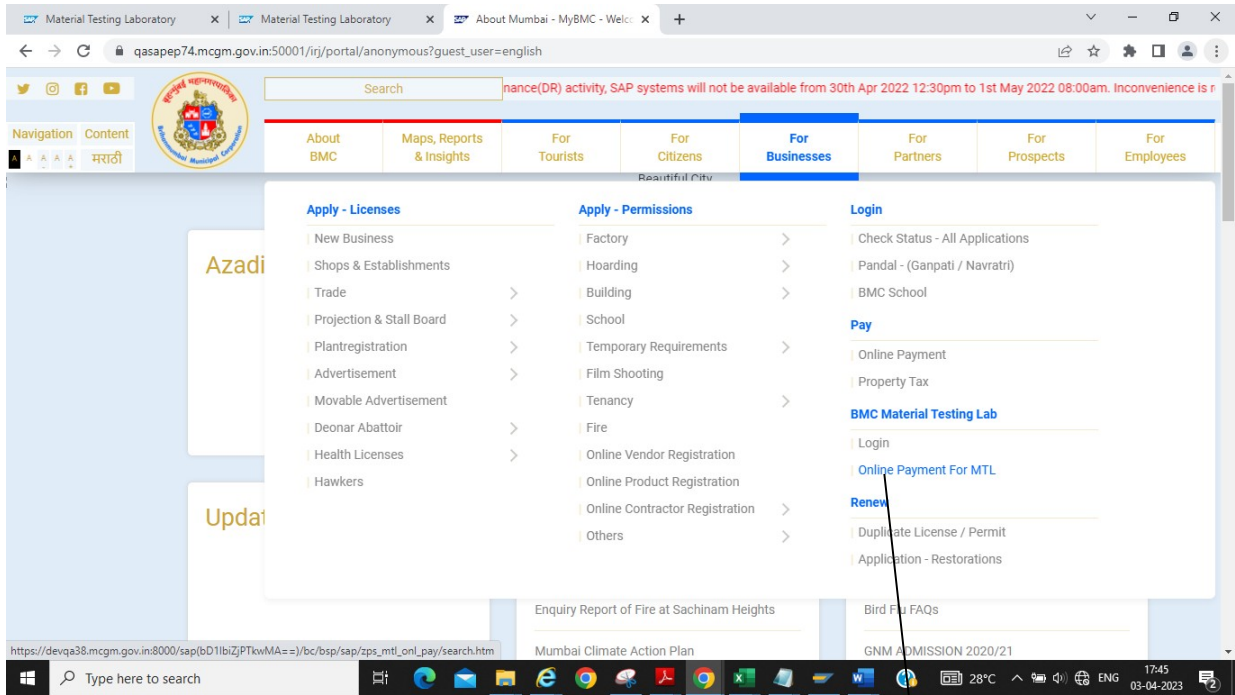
Material Testing Laboratory × | Material Testing Laboratory × | About Mumbai - MyBMC - Welc ×  +

qasapep74.mcgm.gov.in:50001/irj/portal/anonymous?guest_user=english

Search

nance(DR) activity, SAP systems will not be available from 30th Apr 2022 12:30pm to 1st May 2022 08:00am. Inconvenience is r

Navigation Content
A A A A A मराठी

About BMC | Maps, Reports & Insights | For Tourists | For Citizens | For Businesses | For Partners | For Prospects | For Employees

Beautiful City

Azadi

Updat

Apply - Licenses
New Business
Shops & Establishments
Trade
Projection & Stall Board
Plantregistration
Advertisement
Movable Advertisement
Deonar Abattoir
Health Licenses
Hawkers

Apply - Permissions
Factory
Hoarding
Building
School
Temporary Requirements
Film Shooting
Tenancy
Fire
Online Vendor Registration
Online Product Registration
Online Contractor Registration
Others

Login
Check Status - All Applications
Pandal - (Ganpati / Navratri)
BMC School

Pay
Online Payment
Property Tax

BMC Material Testing Lab
Login
Online Payment For MTL

Renew
Duplicate License / Permit
Application - Restorations

Enquiry Report of Fire at Sachinam Heights
Bird Flu FAQs
Mumbai Climate Action Plan
GNM ADMISSION 2020/21

https://devqa38.mcgm.gov.in:8000/sap(bD1lbiZjPTkwMA==)/bc/bsp/sap/zps_mtl_onl_pay/search.htm

Type here to search
28°C ENG 17:45 03-04-2023